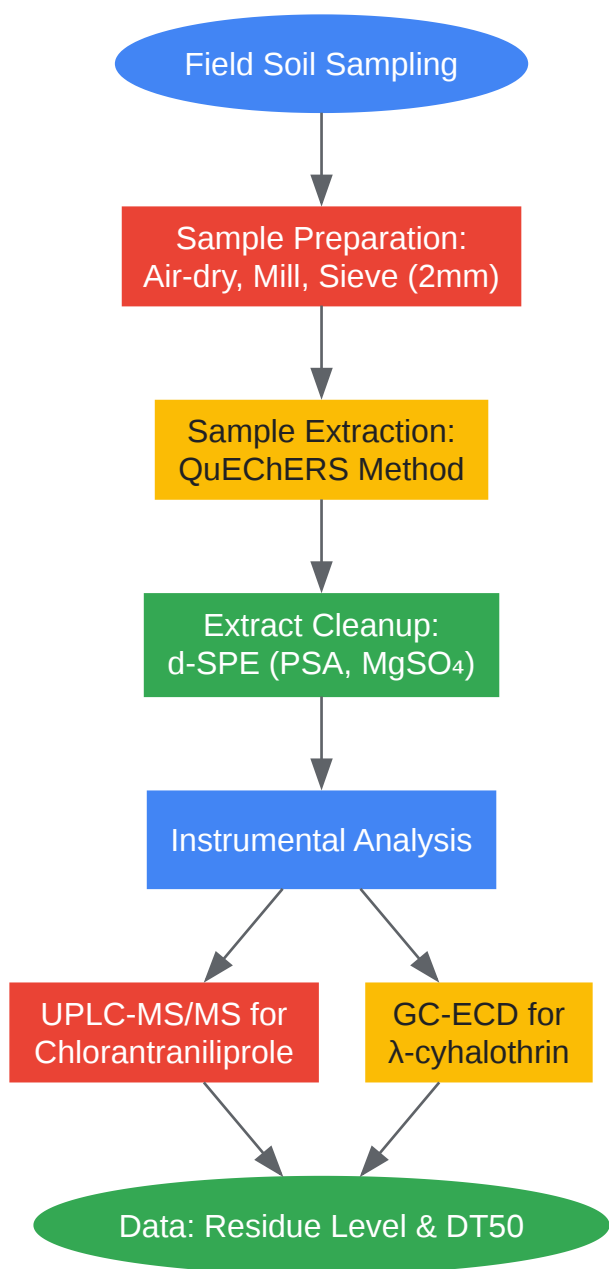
Field Soil Sampling

Sample Preparation:
Air-dry, Mill, Sieve (2mm)

Sample Extraction:
QuEChERS Method

Extract Cleanup:
d-SPE (PSA, $MgSO_4$)

Instrumental Analysis

UPLC-MS/MS for
Chlorantraniliprole

GC-ECD for
λ-cyhalothrin

Data: Residue Level & DT50